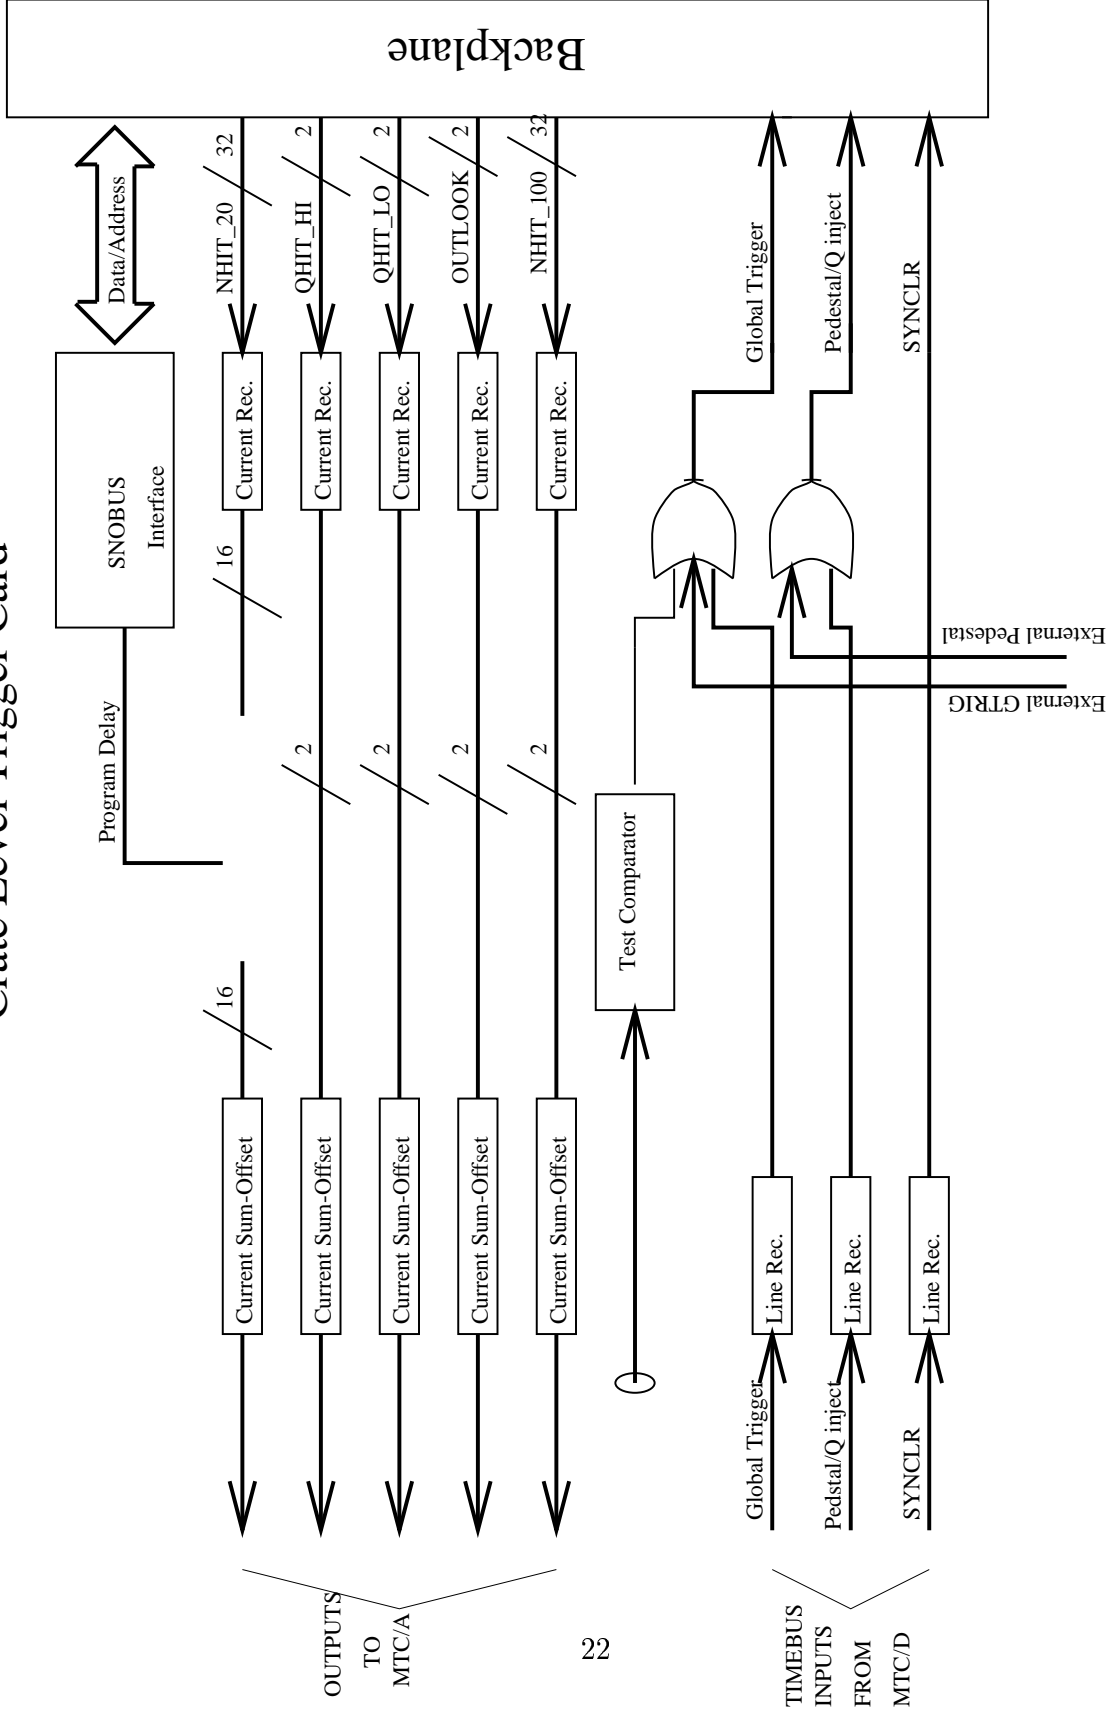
Crate Level Trigger Card

Backplane

Data/Address

SNOBUS Interface

Program Delay

NHIT_20
32
QHIT_HI
2
QHIT_LO
2
OUTLOOK
2
NHIT_100
32

Current Rec.
Current Rec.
Current Rec.
Current Rec.
Current Rec.

16
2
2
2
2
16

Test Comparator

Global Trigger
Pedestal/Q inject
SYNCLR

External Pedestal
External GTRIG

Current Sum-Offset
Current Sum-Offset
Current Sum-Offset
Current Sum-Offset
Current Sum-Offset

Line Rec.
Line Rec.
Line Rec.

Global Trigger
Pedstal/Q inject
SYNCLR

OUTPUTS TO MTC/A

22

TIMEBUS INPUTS FROM MTC/D